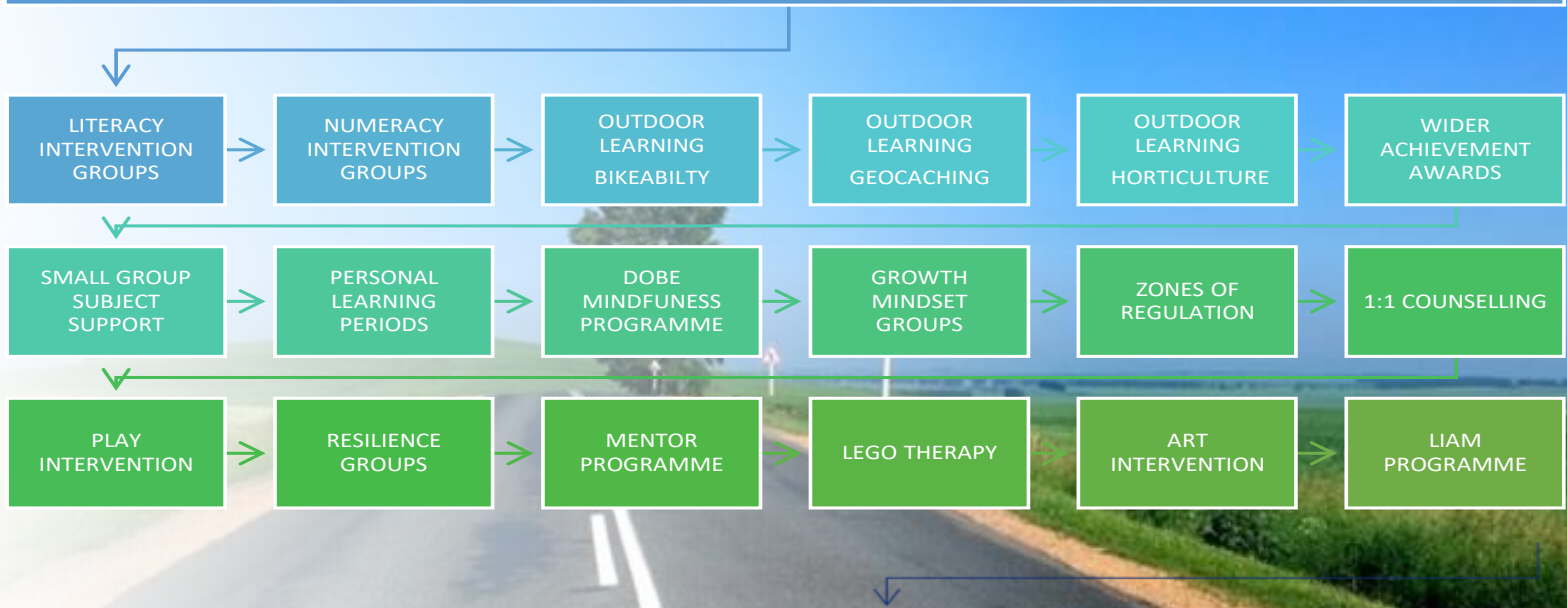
LITERACY INTERVENTION GROUPS

NUMERACY INTERVENTION GROUPS

OUTDOOR LEARNING

BIKEABILTY

OUTDOOR LEARNING

GEOCACHING

OUTDOOR LEARNING

HORTICULTURE

WIDER ACHIEVEMENT AWARDS

SMALL GROUP SUBJECT SUPPORT

PERSONAL LEARNING PERIODS

DOBE MINDFUNESS PROGRAMME

GROWTH MINDSET GROUPS

ZONES OF REGULATION

1:1 COUNSELLING

PLAY INTERVENTION

RESILIENCE GROUPS

MENTOR PROGRAMME

LEGO THERAPY

ART INTERVENTION

LIAM PROGRAMME